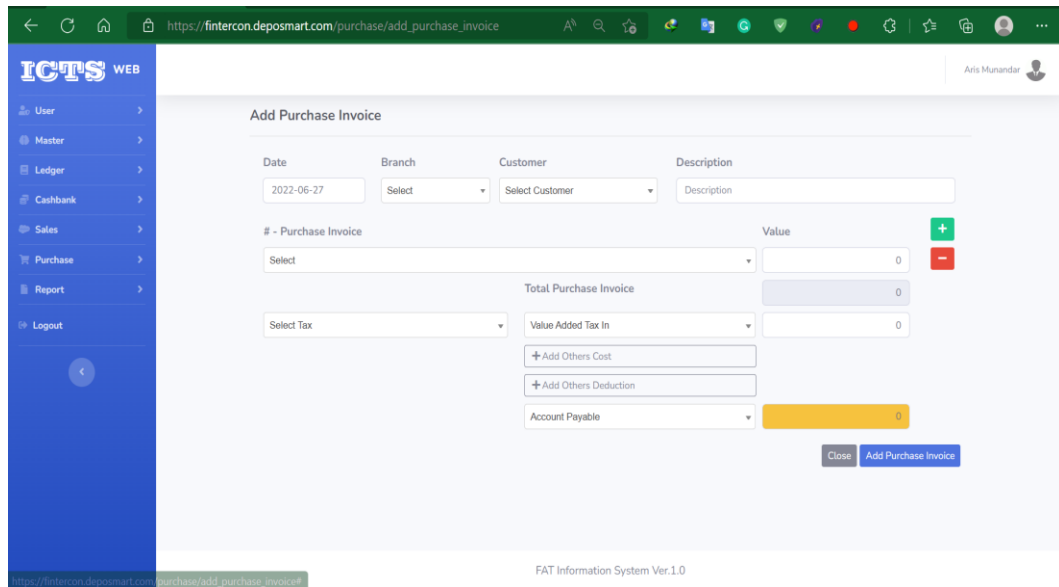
https://fintercon.deposmart.com/purchase/add_purchase_invoice

ICTS WEB

Aris Munandar

User
Master
Ledger
Cashbank
Sales
Purchase
Report
Logout

Add Purchase Invoice

Date
2022-06-27

Branch
Select

Customer
Select Customer

Description
Description

# - Purchase Invoice
Select

Value
0

Total Purchase Invoice
0

Select Tax

Value Added Tax In
0

+ Add Others Cost

+ Add Others Deduction

Account Payable
0

Close
Add Purchase Invoice

FAT Information System Ver.1.0

https://fintercon.deposmart.com/purchase/add_purchase_invoice#